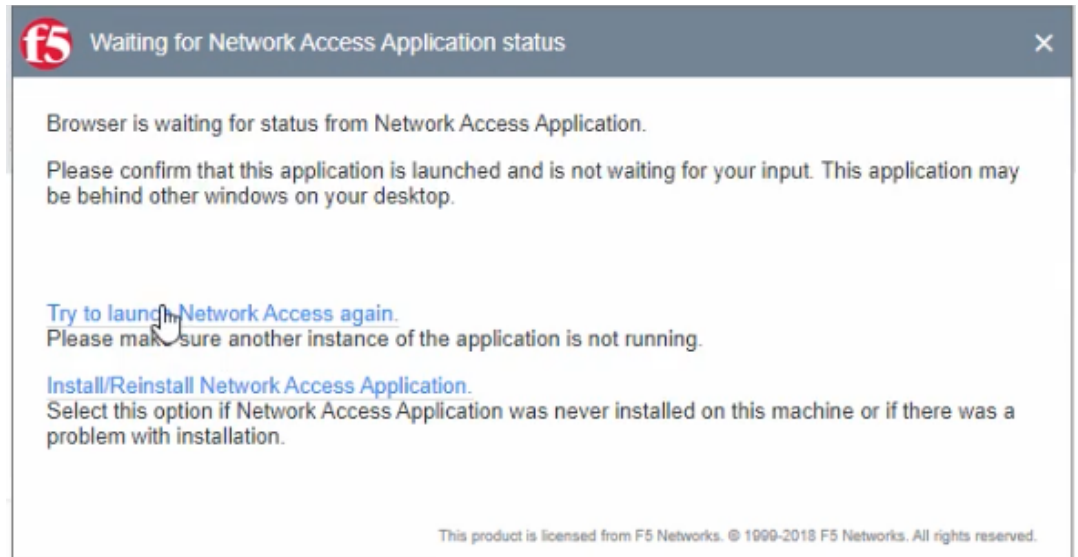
f5 Waiting for Network Access Application status

×

Browser is waiting for status from Network Access Application.

Please confirm that this application is launched and is not waiting for your input. This application may be behind other windows on your desktop.

Try to launc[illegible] Network Access again.
Please ma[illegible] sure another instance of the application is not running.

Install/Reinstall Network Access Application.
Select this option if Network Access Application was never installed on this machine or if there was a problem with installation.

This product is licensed from F5 Networks. © 1999-2018 F5 Networks. All rights reserved.